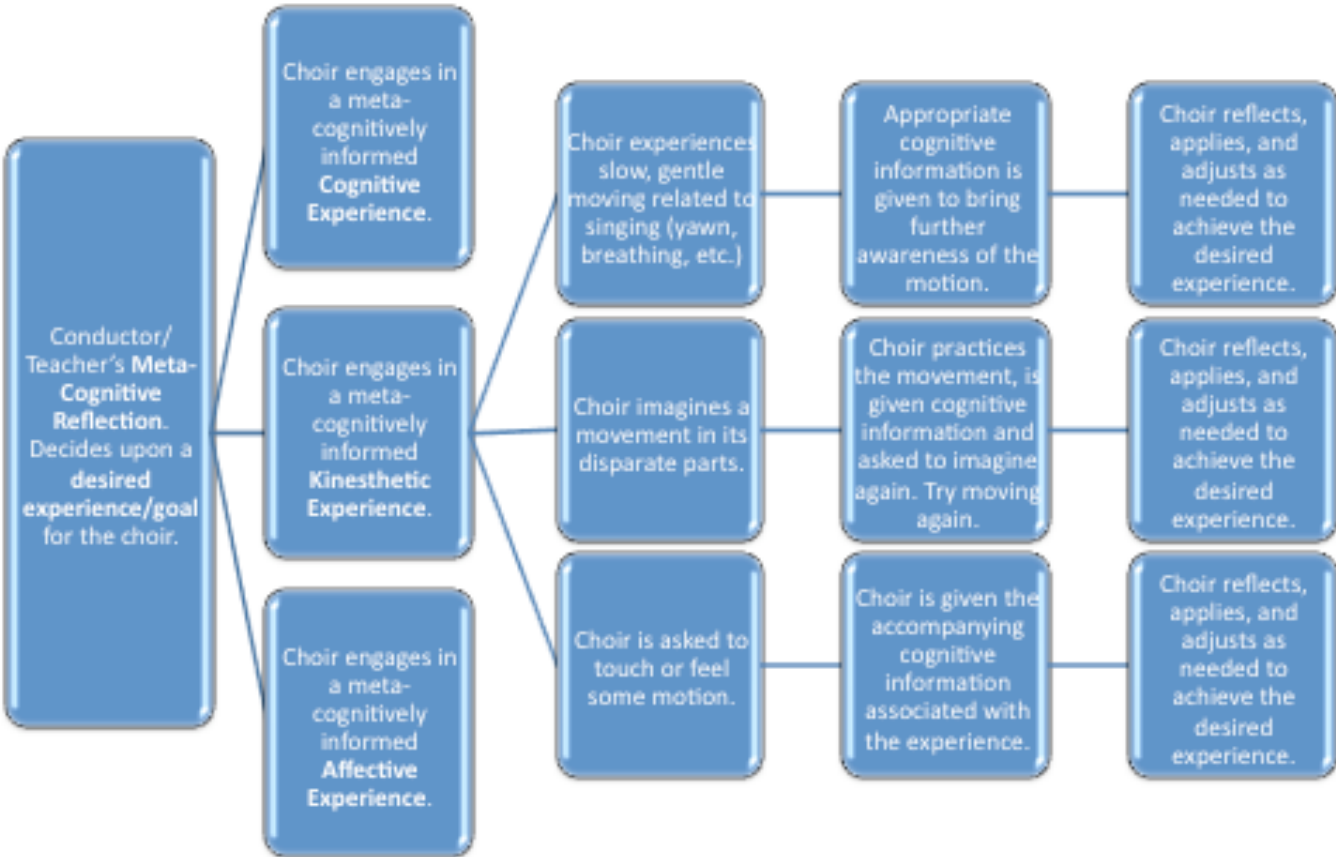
Conductor/ Teacher's Meta-Cognitive Reflection. Decides upon a desired experience/goal for the choir.

Choir engages in a meta-cognitively informed Cognitive Experience.

Choir engages in a meta-cognitively informed Kinesthetic Experience.

Choir engages in a meta-cognitively informed Affective Experience.

Choir experiences slow, gentle moving related to singing (yawn, breathing, etc.)

Appropriate cognitive information is given to bring further awareness of the motion.

Choir reflects, applies, and adjusts as needed to achieve the desired experience.

Choir imagines a movement in its disparate parts.

Choir practices the movement, is given cognitive information and asked to imagine again. Try moving again.

Choir reflects, applies, and adjusts as needed to achieve the desired experience.

Choir is asked to touch or feel some motion.

Choir is given the accompanying cognitive information associated with the experience.

Choir reflects, applies, and adjusts as needed to achieve the desired experience.